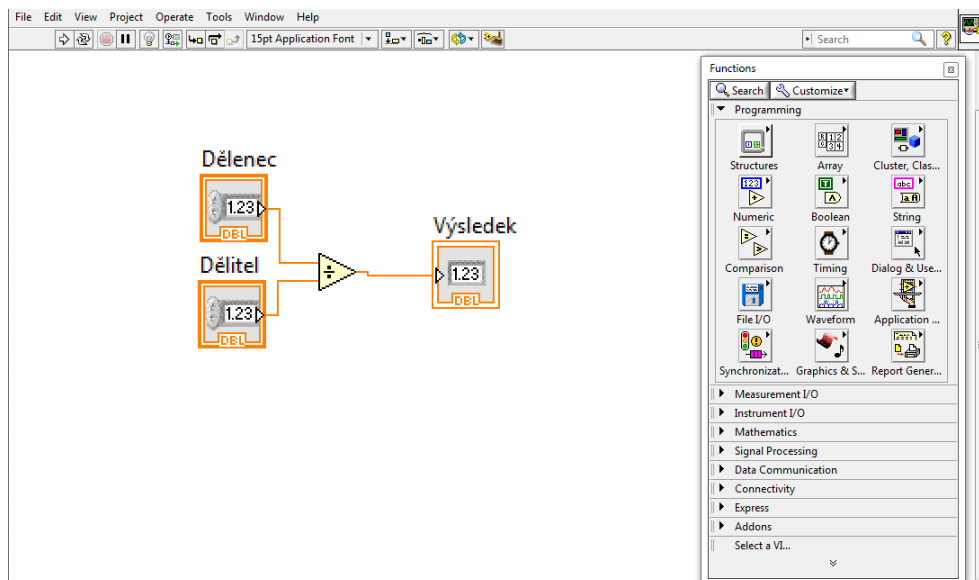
File Edit View Project Operate Tools Window Help

15pt Application Font

Search

Dělenec

1.23

DBL

Dělitel

1.23

DBL

÷

Výsledek

1.23

DBL

Functions

Search Customize

Programming

Structures

Array

Cluster, Clas...

123

Numeric

Boolean

abc

String

Comparison

Timing

Dialog & Use...

File I/O

Waveform

Application ...

Synchronizat...

Graphics & S...

Report Gener...

Measurement I/O

Instrument I/O

Mathematics

Signal Processing

Data Communication

Connectivity

Express

Addons

Select a VI...